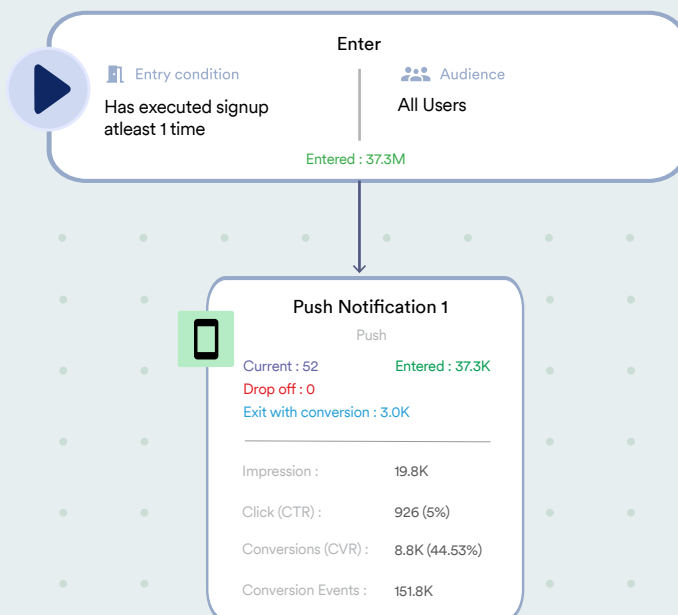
Enter

Entry condition

Has executed signup atleast 1 time

Audience

All Users

Entered : 37.3M

Push Notification 1

Push

Current : 52

Entered : 37.3K

Drop off : 0

Exit with conversion : 3.0K

| | |
|---|---|
| Impression : | 19.8K |
| Click (CTR) : | 926 (5%) |
| Conversions (CVR) : | 8.8K (44.53%) |
| Conversion Events : | 151.8K |